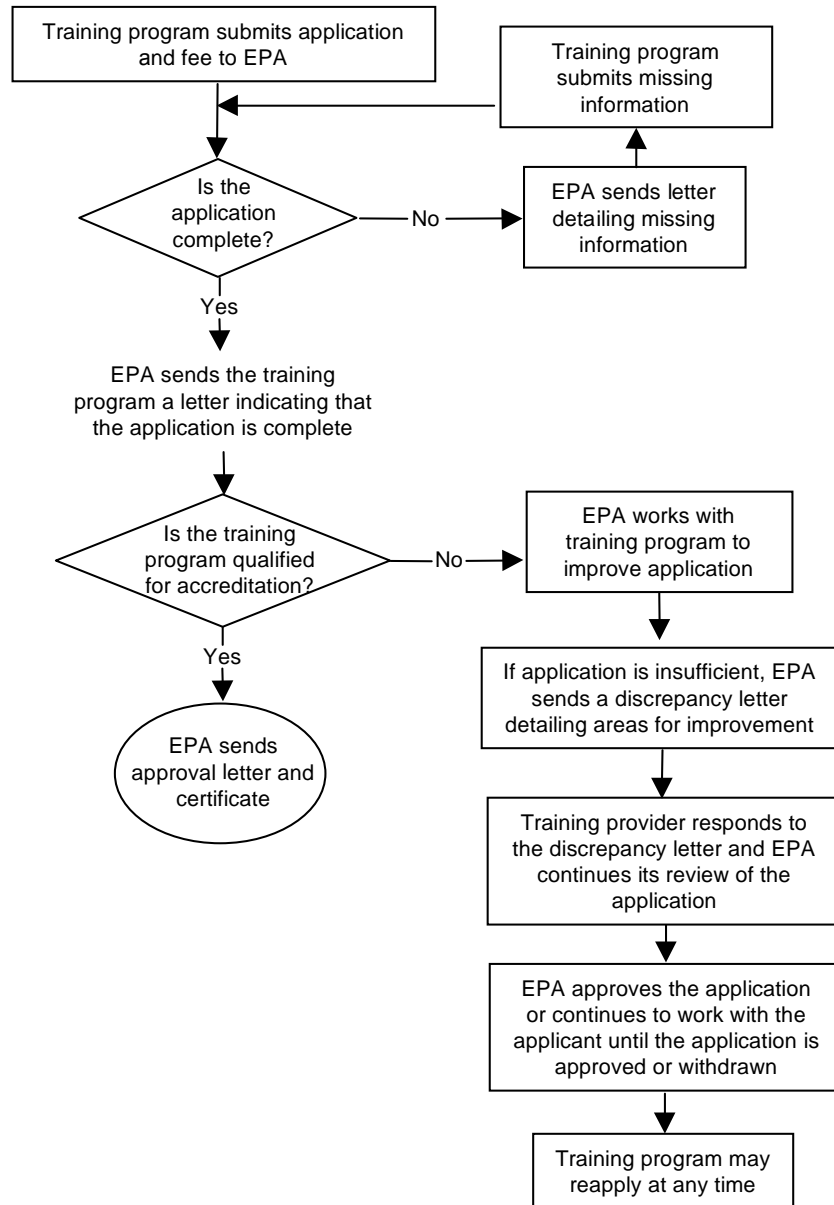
Training program submits application and fee to EPA

Training program submits missing information

Is the application complete?

No

EPA sends letter detailing missing information

Yes

EPA sends the training program a letter indicating that the application is complete

Is the training program qualified for accreditation?

No

EPA works with training program to improve application

Yes

EPA sends approval letter and certificate

If application is insufficient, EPA sends a discrepancy letter detailing areas for improvement

Training provider responds to the discrepancy letter and EPA continues its review of the application

EPA approves the application or continues to work with the applicant until the application is approved or withdrawn

Training program may reapply at any time